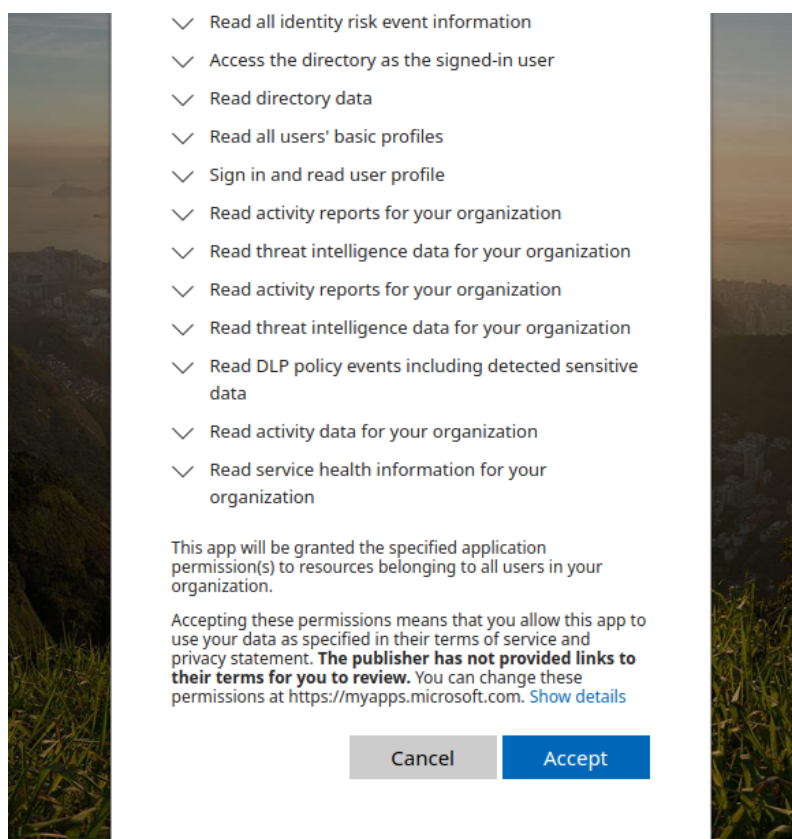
Read all identity risk event information

Access the directory as the signed-in user

Read directory data

Read all users' basic profiles

Sign in and read user profile

Read activity reports for your organization

Read threat intelligence data for your organization

Read activity reports for your organization

Read threat intelligence data for your organization

Read DLP policy events including detected sensitive data

Read activity data for your organization

Read service health information for your organization

This app will be granted the specified application permission(s) to resources belonging to all users in your organization.

Accepting these permissions means that you allow this app to use your data as specified in their terms of service and privacy statement. **The publisher has not provided links to their terms for you to review.** You can change these permissions at https://myapps.microsoft.com. Show details

Cancel

Accept